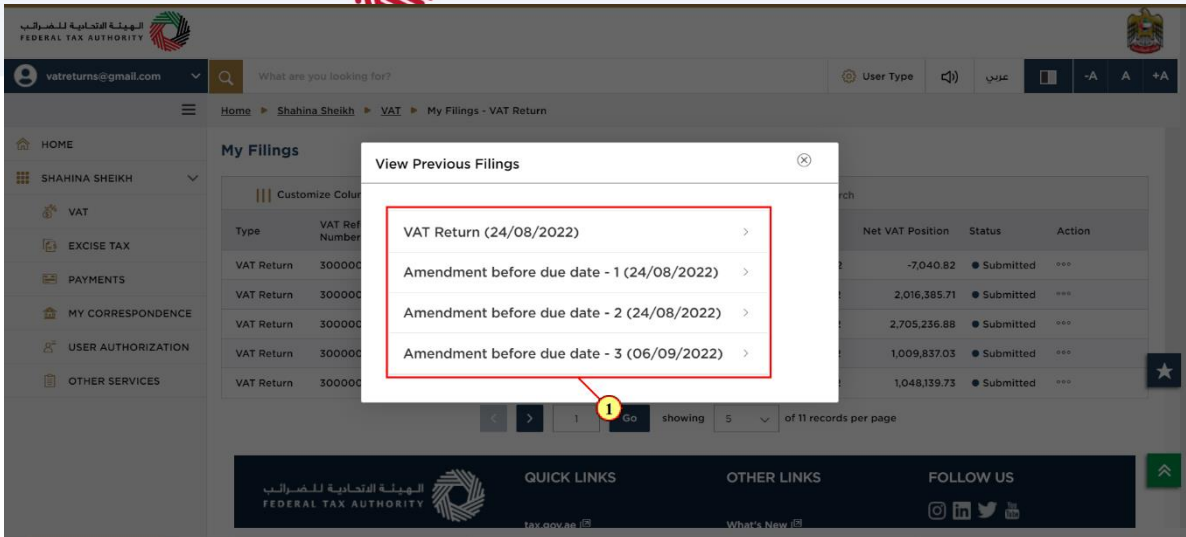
الهيئة الاتحادية للضرائب
FEDERAL TAX AUTHORITY

vatreturns@gmail.com

What are you looking for?

User Type

عربي

-A A +A

Home ▸ Shahina Sheikh ▸ VAT ▸ My Filings - VAT Return

HOME

SHAHINA SHEIKH

VAT

EXCISE TAX

PAYMENTS

MY CORRESPONDENCE

USER AUTHORIZATION

OTHER SERVICES

My Filings

Customize Colur

rch

| Type | VAT Ref Number | Net VAT Position | Status | Action |
|---|---|---|---|---|
| VAT Return | 300000 | -7,040.82 | Submitted | ◦◦◦ |
| VAT Return | 300000 | 2,016,385.71 | Submitted | ◦◦◦ |
| VAT Return | 300000 | 2,705,236.88 | Submitted | ◦◦◦ |
| VAT Return | 300000 | 1,009,837.03 | Submitted | ◦◦◦ |
| VAT Return | 300000 | 1,048,139.73 | Submitted | ◦◦◦ |

View Previous Filings

VAT Return (24/08/2022)

Amendment before due date - 1 (24/08/2022)

Amendment before due date - 2 (24/08/2022)

Amendment before due date - 3 (06/09/2022)

1

1 Go showing 5 of 11 records per page

الهيئة الاتحادية للضرائب
FEDERAL TAX AUTHORITY

QUICK LINKS

tax.gov.ae

OTHER LINKS

What's New

FOLLOW US